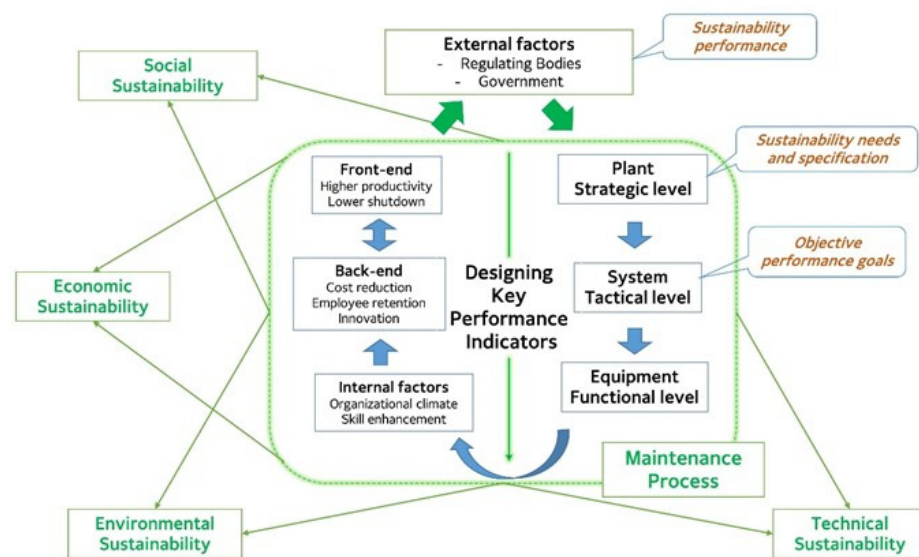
External factors
- Regulating Bodies
- Government

Sustainability performance

Social Sustainability

Sustainability needs and specification

Front-end
Higher productivity
Lower shutdown

Plant
Strategic level

Objective performance goals

Back-end
Cost reduction
Employee retention
Innovation

Designing Key Performance Indicators

System
Tactical level

Economic Sustainability

Internal factors
Organizational climate
Skill enhancement

Equipment
Functional level

Maintenance Process

Environmental Sustainability

Technical Sustainability